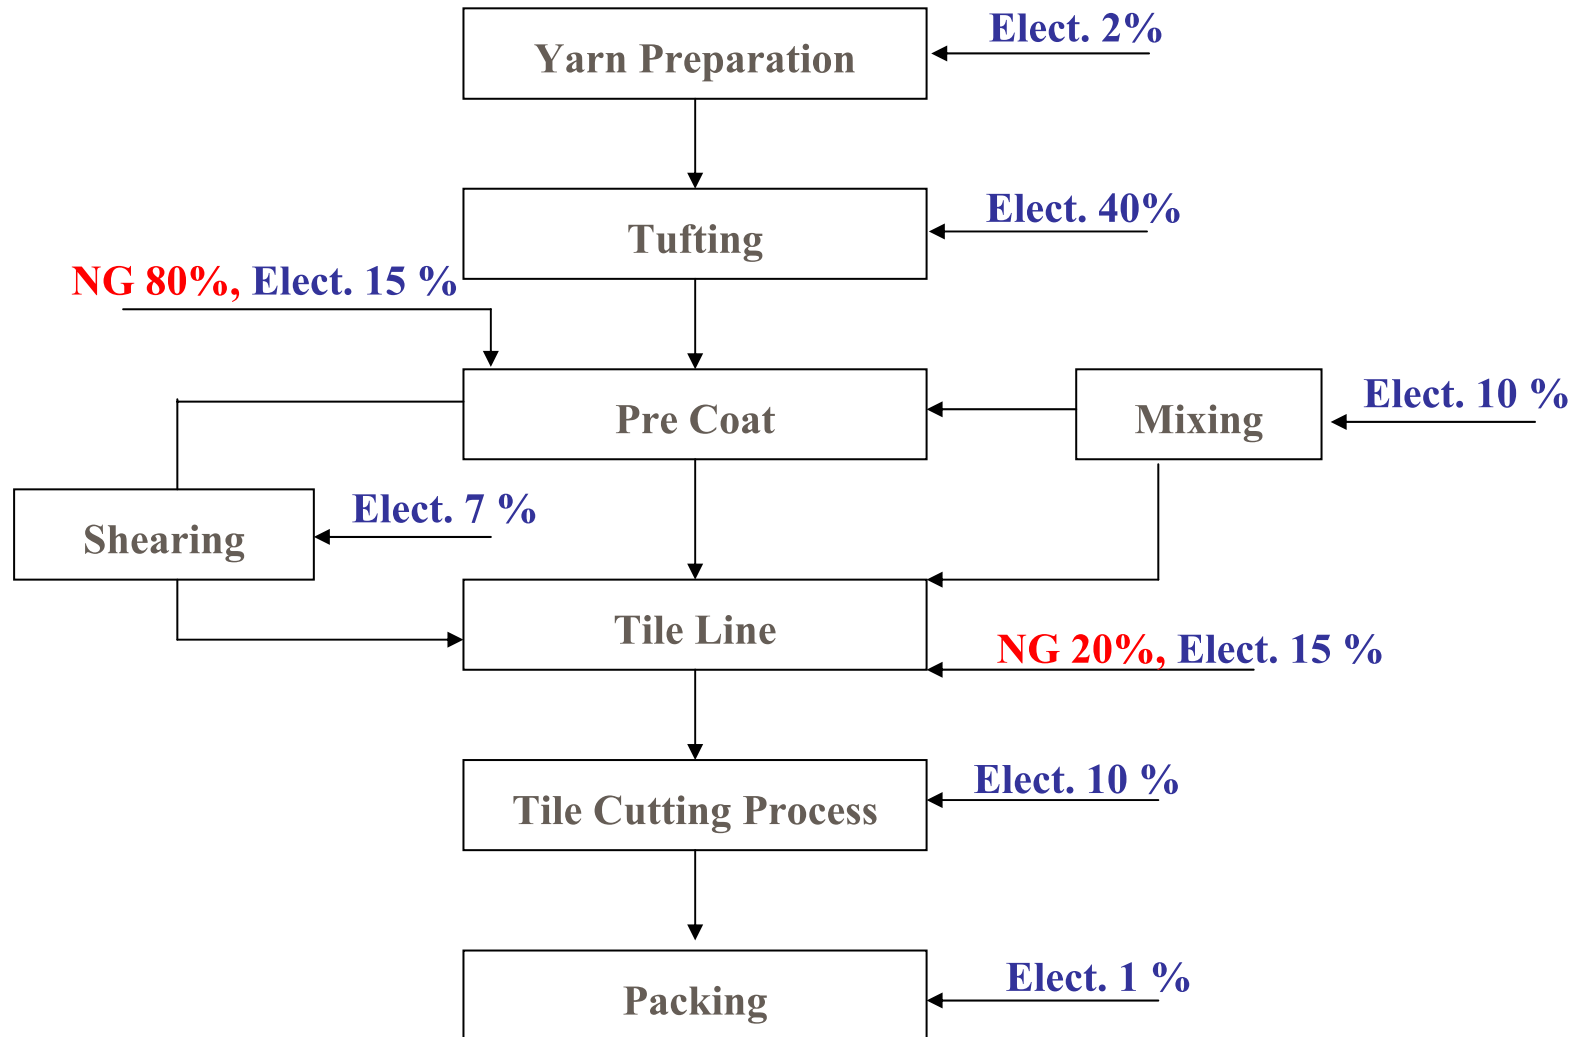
Yarn Preparation

Elect. 2%

Tufting

Elect. 40%

NG 80%, Elect. 15 %

Pre Coat

Mixing

Elect. 10 %

Shearing

Elect. 7 %

Tile Line

NG 20%, Elect. 15 %

Tile Cutting Process

Elect. 10 %

Packing

Elect. 1 %